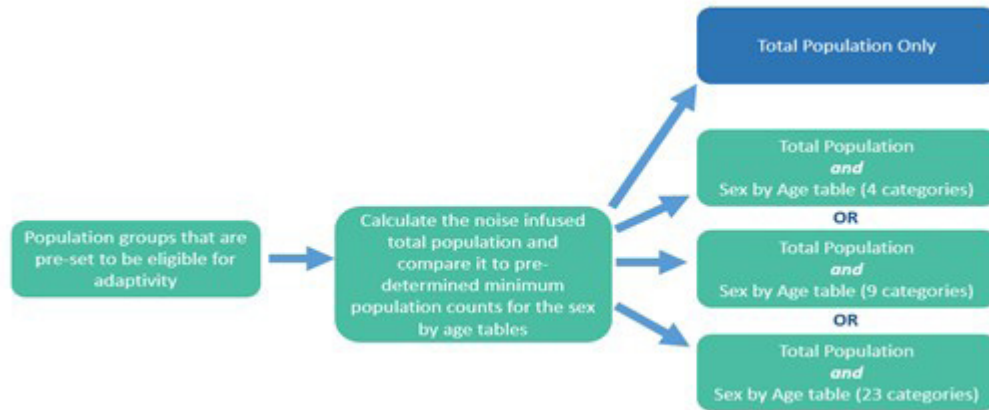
Population groups that are pre-set to be eligible for adaptivity

Calculate the noise infused total population and compare it to pre-determined minimum population counts for the sex by age tables

Total Population Only

Total Population
*and*
Sex by Age table (4 categories)

OR

Total Population
*and*
Sex by Age table (9 categories)

OR

Total Population
*and*
Sex by Age table (23 categories)